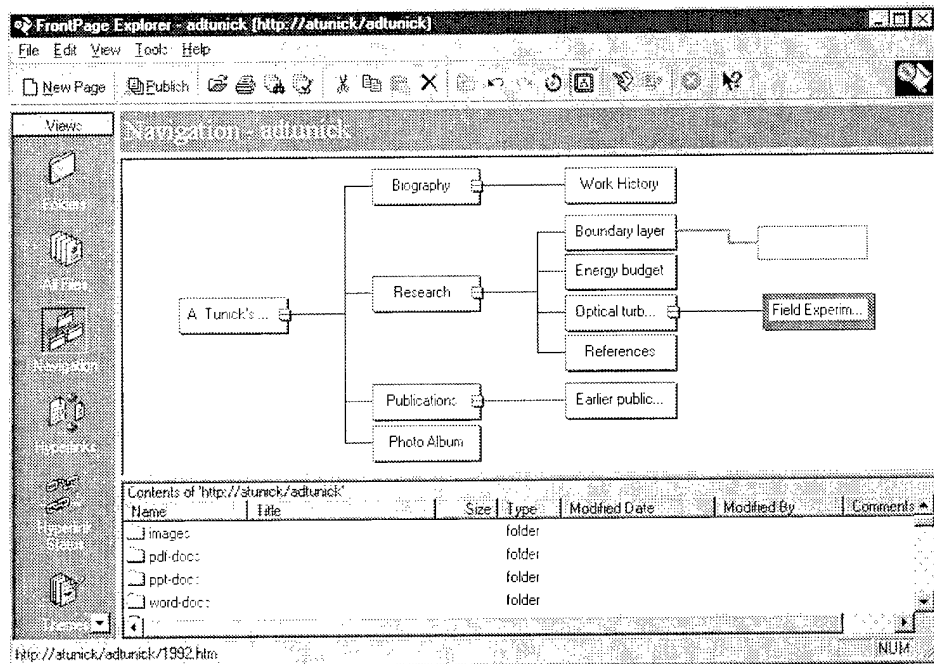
FrontPage Explorer - adtunick (http://atunick/adtunick)

File Edit View Tools Help

New Page Publish

Views

Folders

All Files

Navigation

Hyperlinks

Hyperlink Status

Themes

Navigation - adtunick

A. Tunick's ...

Biography

Work History

Research

Boundary layer

Energy budget

Optical turb...

Field Experim...

References

Publications

Earlier public...

Photo Album

Contents of 'http://atunick/adtunick'

| Name | Title | Size | Type | Modified Date | Modified By | Comments |
|---|---|---|---|---|---|---|
| images | | | folder | | | |
| pdf-docs | | | folder | | | |
| ppt-docs | | | folder | | | |
| word-docs | | | folder | | | |

http://atunick/adtunick/1992.htm

NUM